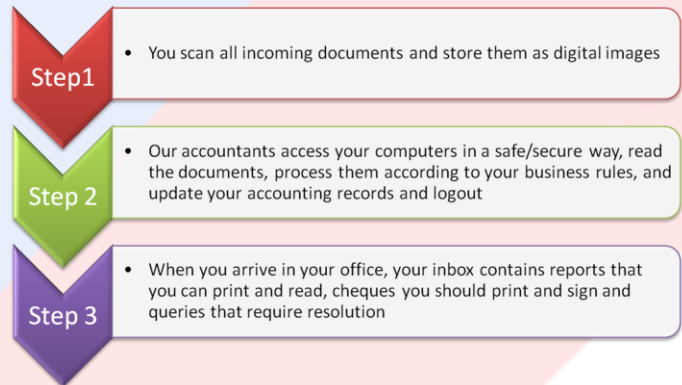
Step1

• You scan all incoming documents and store them as digital images

Step 2

• Our accountants access your computers in a safe/secure way, read the documents, process them according to your business rules, and update your accounting records and logout

Step 3

• When you arrive in your office, your inbox contains reports that you can print and read, cheques you should print and sign and queries that require resolution